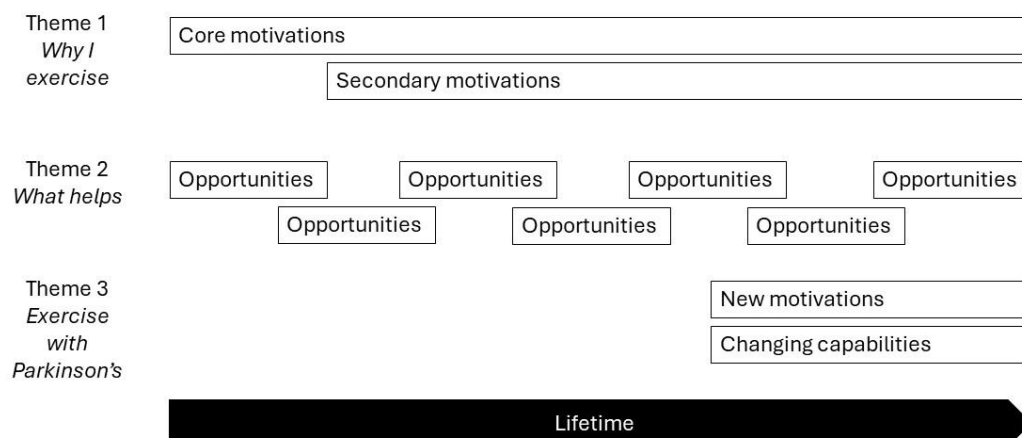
Theme 1
*Why I exercise*

Core motivations

Secondary motivations

Theme 2
*What helps*

Opportunities

Opportunities

Opportunities

Opportunities

Opportunities

Opportunities

Opportunities

Theme 3
*Exercise with Parkinson's*

New motivations

Changing capabilities

Lifetime